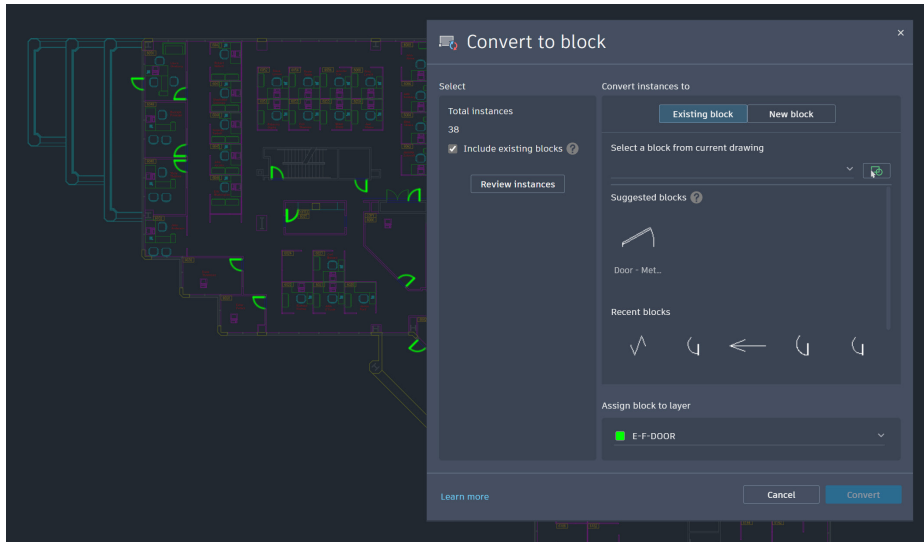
Convert to block

Select

Total instances

38

Include existing blocks ?

Review instances

Convert instances to

Existing block

New block

Select a block from current drawing

Suggested blocks ?

Door - Met..

Recent blocks

Assign block to layer

E-F-DOOR

Learn more

Cancel

Convert